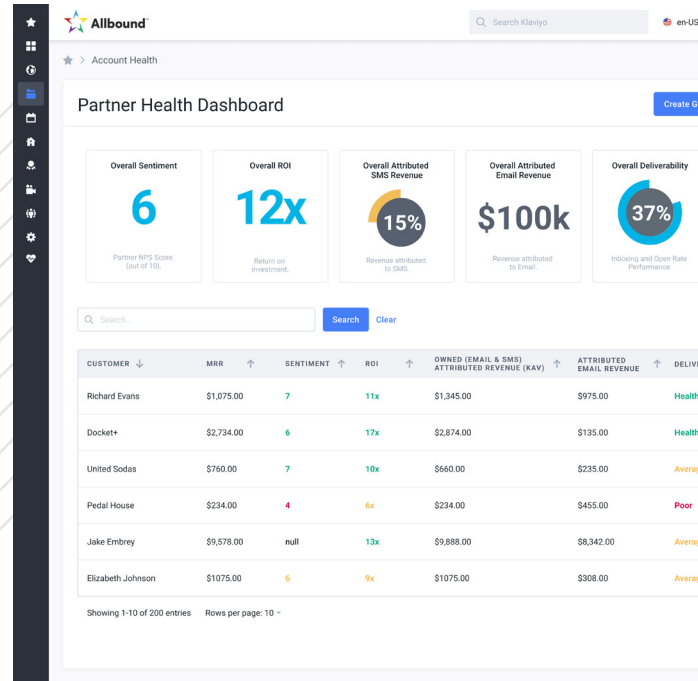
Allbound

Search Klaviyo

en-US

Account Health

Partner Health Dashboard

Create G

Overall Sentiment
6
Partner NPS Score (out of 10).

Overall ROI
12x
Return on investment.

Overall Attributed SMS Revenue
15%
Revenue attributed to SMS.

Overall Attributed Email Revenue
$100k
Revenue attributed to Email.

Overall Deliverability
37%
Inboxing and Open Rate Performance.

Search...

Search

Clear

| CUSTOMER | MRR | SENTIMENT | ROI | OWNED (EMAIL & SMS) ATTRIBUTED REVENUE (KAV) | ATTRIBUTED EMAIL REVENUE | DELIV |
|---|---|---|---|---|---|---|
| Richard Evans | $1,075.00 | 7 | 11x | $1,345.00 | $975.00 | Health |
| Docket+ | $2,734.00 | 6 | 17x | $2,874.00 | $135.00 | Health |
| United Sodas | $760.00 | 7 | 10x | $660.00 | $235.00 | Averag |
| Pedal House | $234.00 | 4 | 6x | $234.00 | $455.00 | Poor |
| Jake Embrey | $9,578.00 | null | 13x | $9,888.00 | $8,342.00 | Averag |
| Elizabeth Johnson | $1075.00 | 6 | 9x | $1075.00 | $308.00 | Averag |

Showing 1-10 of 200 entries

Rows per page: 10